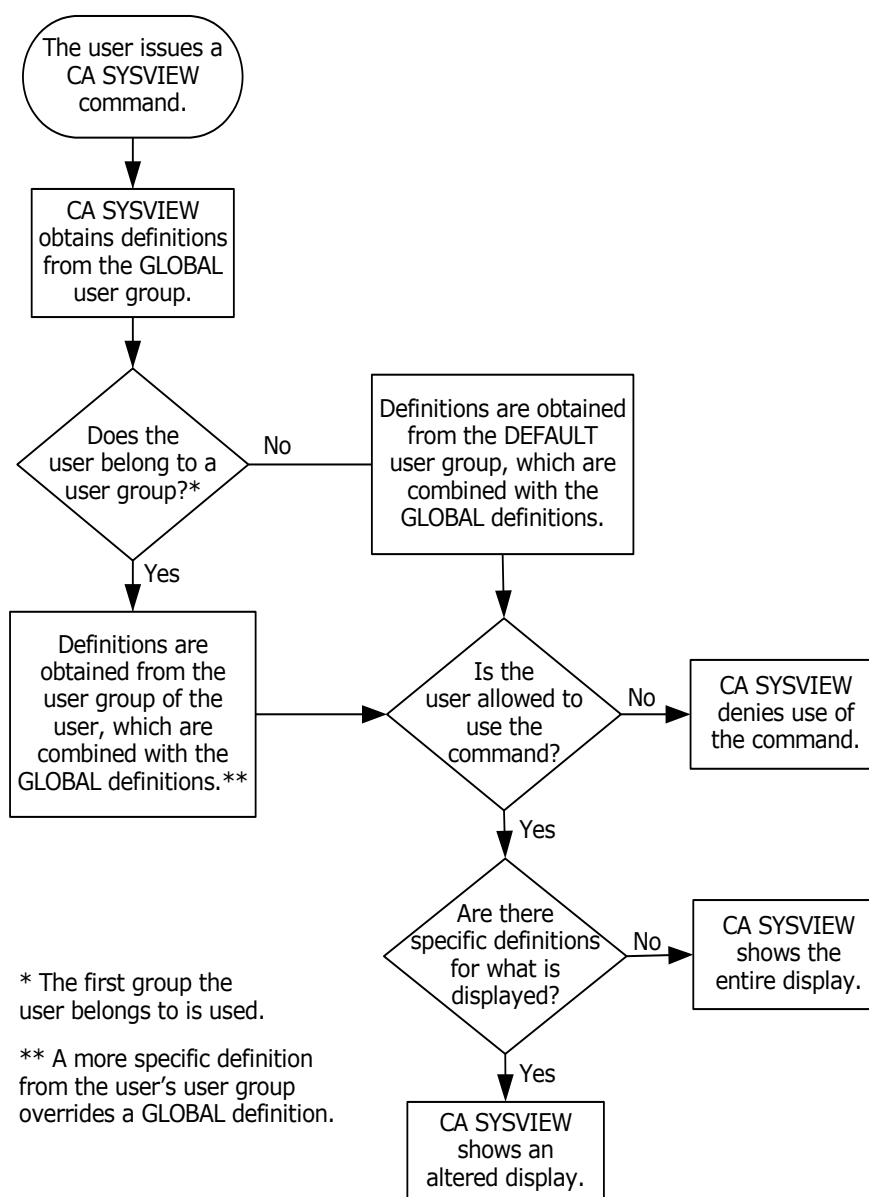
The user issues a CA SYSVIEW command.

CA SYSVIEW obtains definitions from the GLOBAL user group.

Does the user belong to a user group?*

No

Definitions are obtained from the DEFAULT user group, which are combined with the GLOBAL definitions.

Yes

Definitions are obtained from the user group of the user, which are combined with the GLOBAL definitions.**

Is the user allowed to use the command?

No

CA SYSVIEW denies use of the command.

Yes

Are there specific definitions for what is displayed?

No

CA SYSVIEW shows the entire display.

Yes

CA SYSVIEW shows an altered display.

* The first group the user belongs to is used.

** A more specific definition from the user's user group overrides a GLOBAL definition.